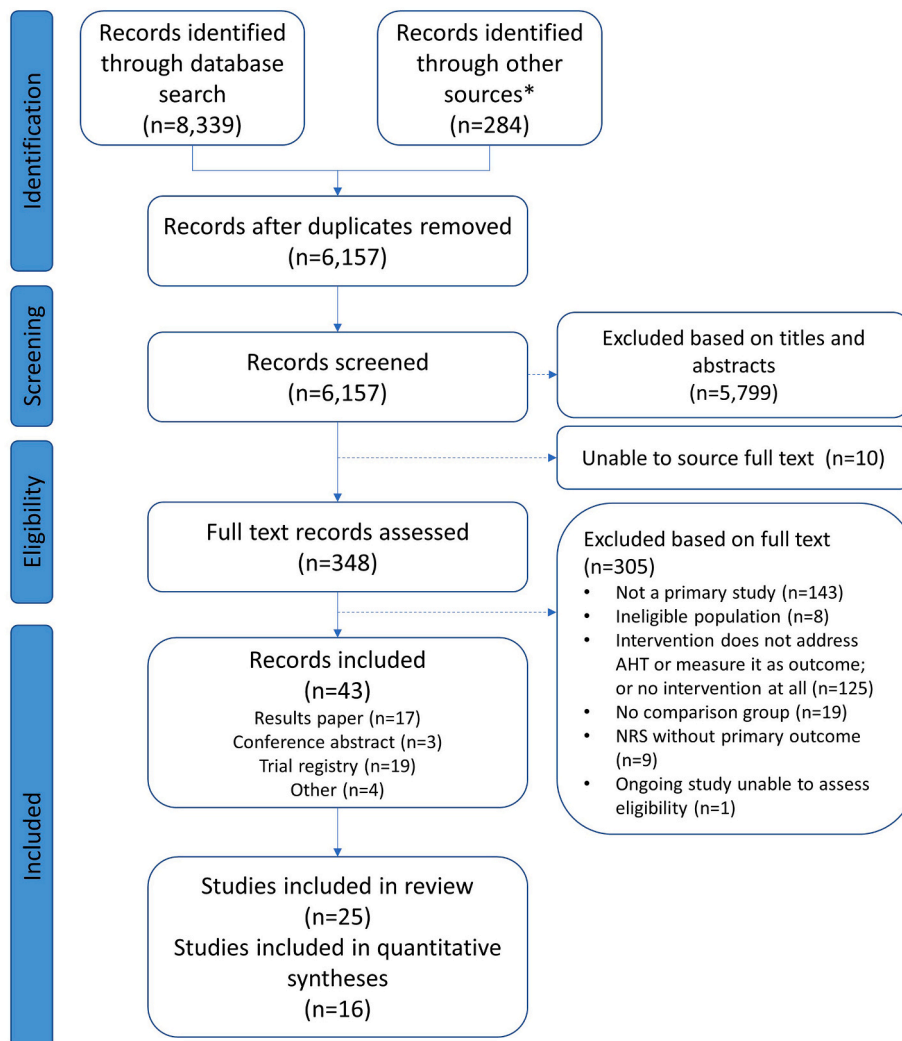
Identification

Records identified through database search (n=8,339)

Records identified through other sources* (n=284)

Records after duplicates removed (n=6,157)

Screening

Records screened (n=6,157)

Excluded based on titles and abstracts (n=5,799)

Eligibility

Unable to source full text (n=10)

Full text records assessed (n=348)

Excluded based on full text (n=305)
• Not a primary study (n=143)
• Ineligible population (n=8)
• Intervention does not address AHT or measure it as outcome; or no intervention at all (n=125)
• No comparison group (n=19)
• NRS without primary outcome (n=9)
• Ongoing study unable to assess eligibility (n=1)

Included

Records included (n=43)
Results paper (n=17)
Conference abstract (n=3)
Trial registry (n=19)
Other (n=4)

Studies included in review (n=25)
Studies included in quantitative syntheses (n=16)